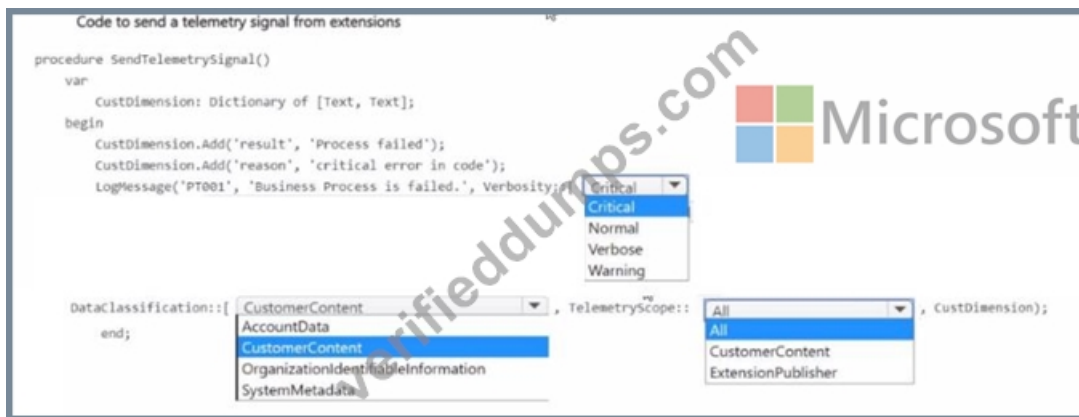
Code to send a telemetry signal from extensions

procedure SendTelemetrySignal()
var
CustDimension: Dictionary of [Text, Text];
begin
CustDimension.Add('result', 'Process failed');
CustDimension.Add('reason', 'critical error in code');
LogMessage('PT001', 'Business Process is failed.', Verbosity::[ Critical

Critical
Normal
Verbose
Warning

Microsoft

verifieddumps.com

DataClassification::[ CustomerContent , TelemetryScope:: All , CustDimension);
end;

AccountData
CustomerContent
OrganizationIdentifiableInformation
SystemMetadata

All
CustomerContent
ExtensionPublisher